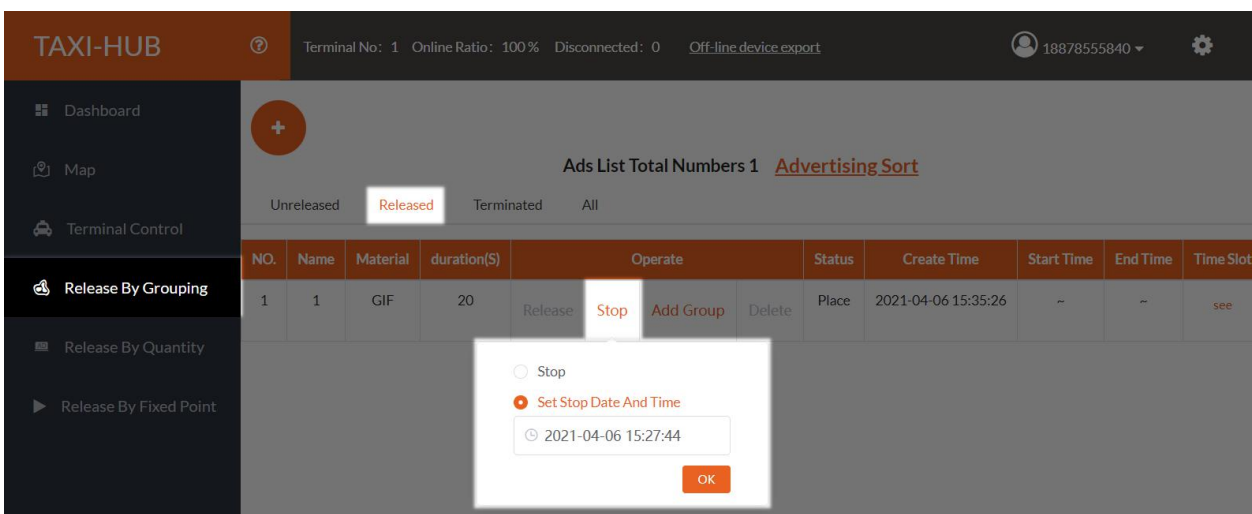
TAXI-HUB

Terminal No: 1 Online Ratio: 100% Disconnected: 0 Off-line device export

18878555840

Dashboard

Map

Terminal Control

Release By Grouping

Release By Quantity

Release By Fixed Point

+

Ads List Total Numbers 1 Advertising Sort

Unreleased Released Terminated All

| NO. | Name | Material | duration(S) | Operate | Status | Create Time | Start Time | End Time | Time Slot |
|---|---|---|---|---|---|---|---|---|---|
| 1 | 1 | GIF | 20 | Release Stop Add Group Delete | Place | 2021-04-06 15:35:26 | ~ | ~ | see |

Stop

Set Stop Date And Time

2021-04-06 15:27:44

OK